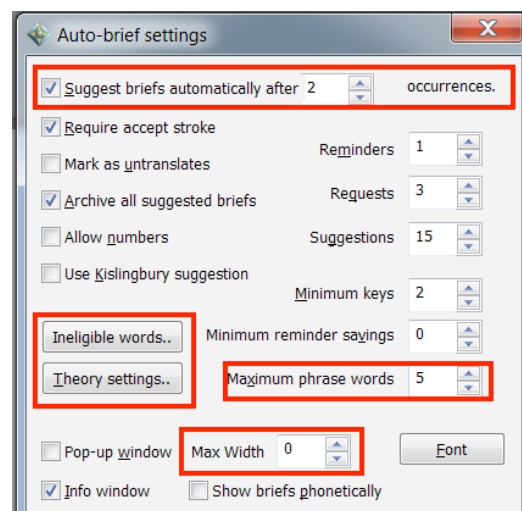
Auto-brief settings

X

Suggest briefs automatically after 2 occurrences.

Require accept stroke

Mark as untranslates

Archive all suggested briefs

Allow numbers

Use Kislingbury suggestion

Reminders 1

Requests 3

Suggestions 15

Minimum keys 2

Ineligible words..

Minimum reminder savings 0

Theory settings..

Maximum phrase words 5

Pop-up window

Max Width 0

Font

Info window

Show briefs phonetically